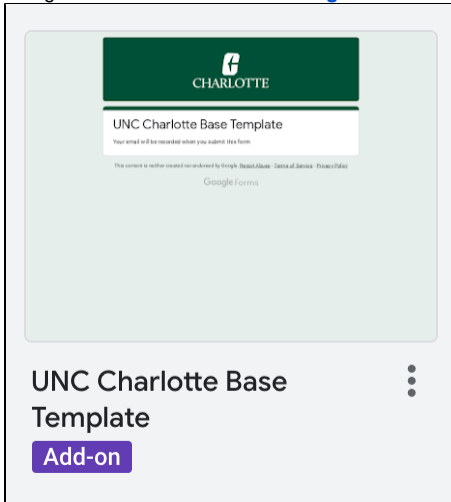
CHARLOTTE

UNC Charlotte Base Template

Your email will be recorded when you submit this form

This content is neither created nor endorsed by Google. Report Abuse - Terms of Service - Privacy Policy

Google Forms

UNC Charlotte Base Template

Add-on